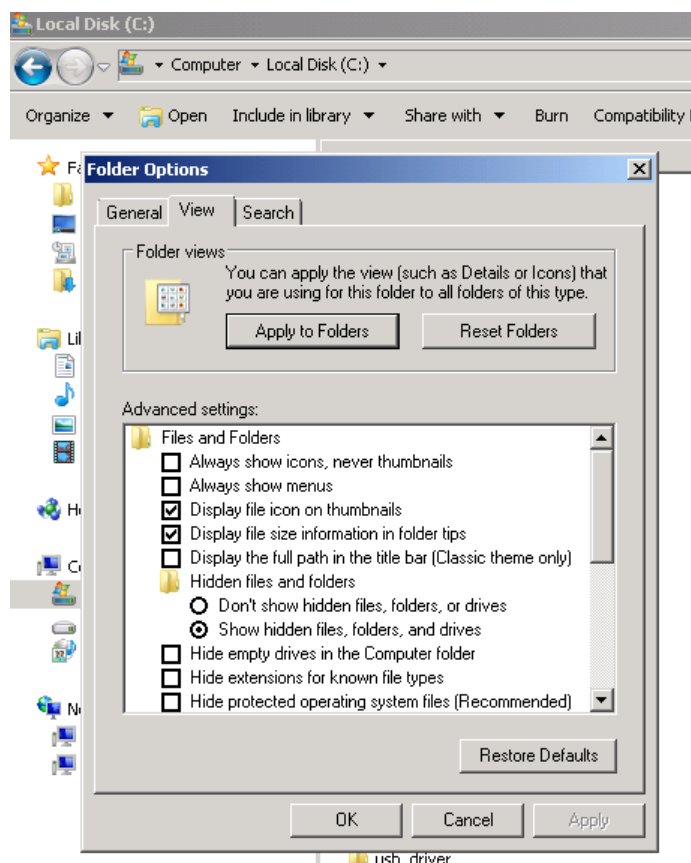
Local Disk (C:)

Computer ▸ Local Disk (C:) ▸

Organize ▾ Open Include in library ▾ Share with ▾ Burn Compatibility

Fa

Li

H

C

N

Folder Options

General View Search

Folder views

You can apply the view (such as Details or Icons) that you are using for this folder to all folders of this type.

Apply to Folders Reset Folders

Advanced settings:

Files and Folders
Always show icons, never thumbnails
Always show menus
Display file icon on thumbnails
Display file size information in folder tips
Display the full path in the title bar (Classic theme only)
Hidden files and folders
Don't show hidden files, folders, or drives
Show hidden files, folders, and drives
Hide empty drives in the Computer folder
Hide extensions for known file types
Hide protected operating system files (Recommended)

Restore Defaults

OK Cancel Apply

usb_driver